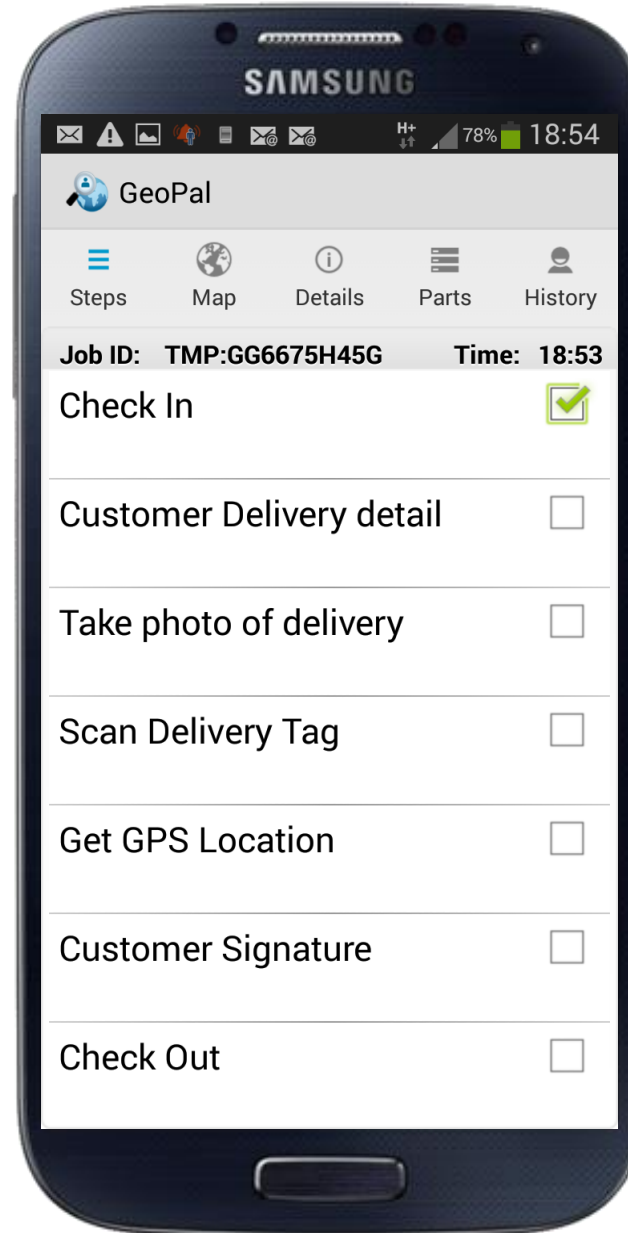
SAMSUNG

H+ 78% 18:54

GeoPal

Steps Map Details Parts History

Job ID: TMP:GG6675H45G Time: 18:53

Check In

Customer Delivery detail

Take photo of delivery

Scan Delivery Tag

Get GPS Location

Customer Signature

Check Out